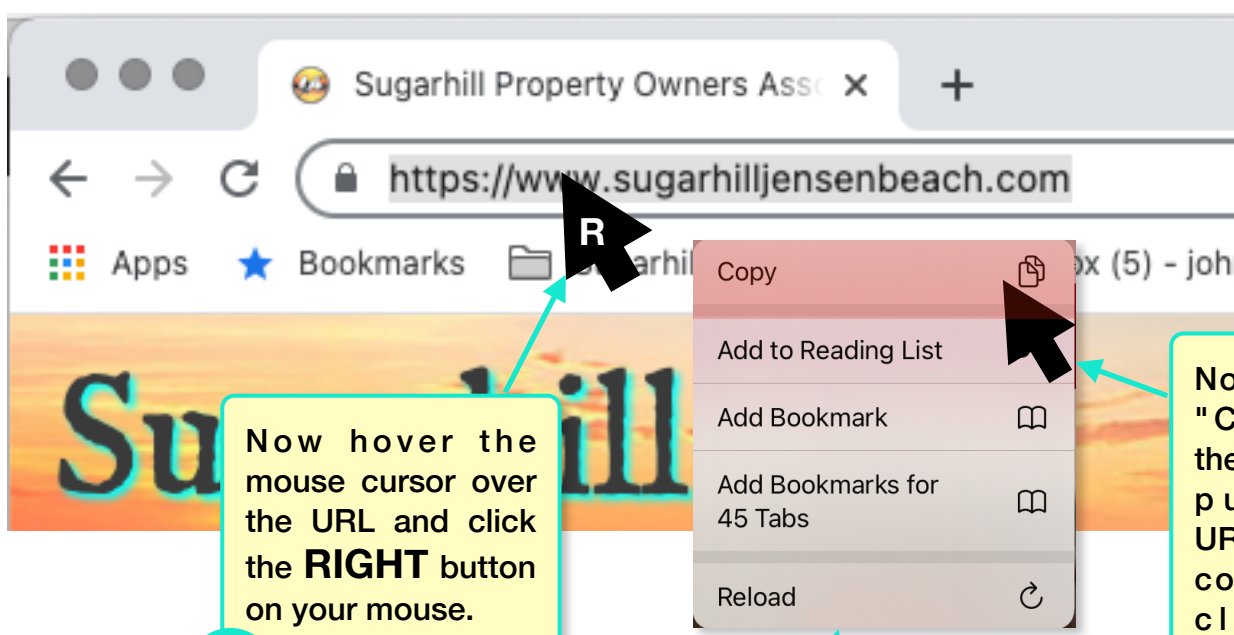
Sugarhill Property Owners Ass

https://www.sugarhilljensenbeach.com

Apps Bookmarks Sugarhil ox (5) - joh

R

Copy

Add to Reading List

Add Bookmark

Add Bookmarks for 45 Tabs

Reload

Su hill

Now hover the mouse cursor over the URL and click the RIGHT button on your mouse.

No "C the pu UR co cl